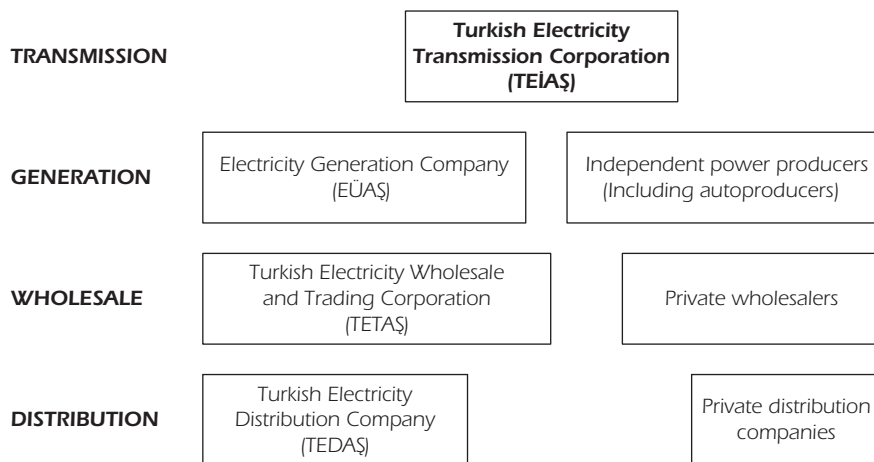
TRANSMISSION

Turkish Electricity Transmission Corporation (TEİAŞ)

GENERATION

Electricity Generation Company (EÜAŞ)

Independent power producers (Including autoproducers)

WHOLESALE

Turkish Electricity Wholesale and Trading Corporation (TETAŞ)

Private wholesalers

DISTRIBUTION

Turkish Electricity Distribution Company (TEDAŞ)

Private distribution companies